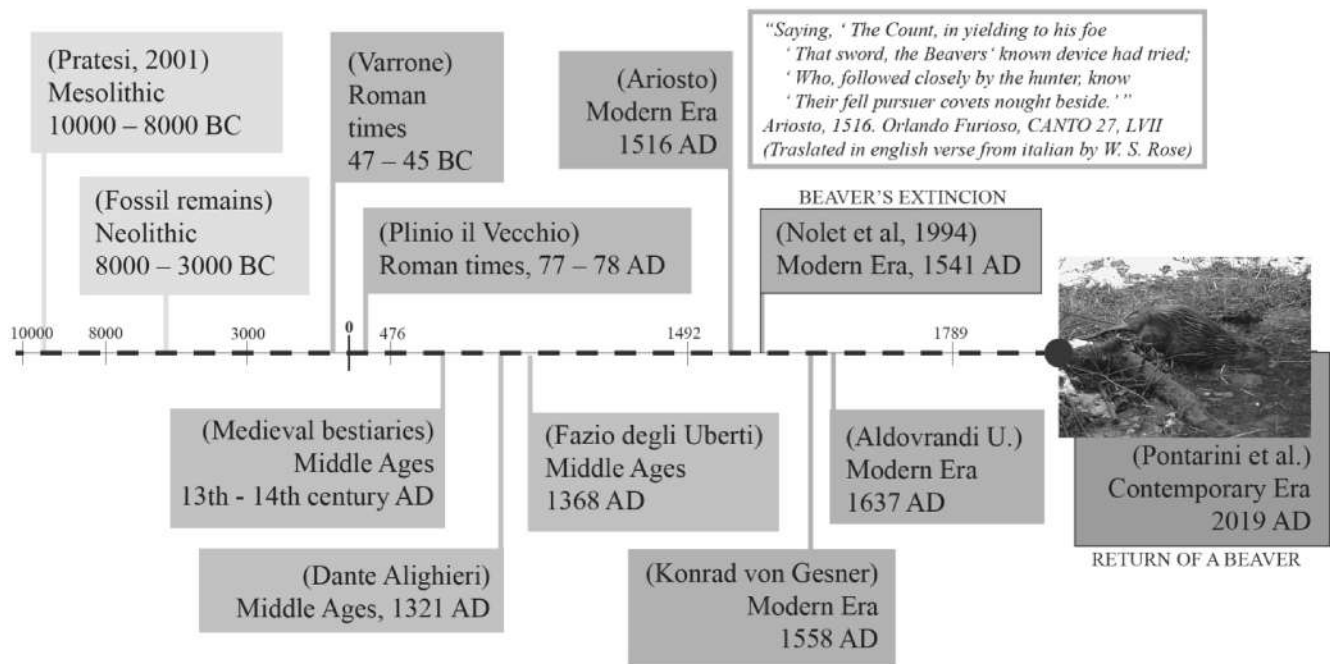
(Pratesi, 2001)
Mesolithic
10000 – 8000 BC

(Fossil remains)
Neolithic
8000 – 3000 BC

(Varrone)
Roman
times
47 – 45 BC

(Plinio il Vecchio)
Roman times, 77 – 78 AD

(Ariosto)
Modern Era
1516 AD

"Saying, ' The Count, in yielding to his foe
' That sword, the Beavers' known device had tried;
' Who, followed closely by the hunter, know
' Their fell pursuer covets nought beside.' "
Ariosto, 1516. Orlando Furioso, CANTO 27, LVII
(Traslated in english verse from italian by W. S. Rose)

BEAVER'S EXTINCION

(Nolet et al, 1994)
Modern Era, 1541 AD

10000 8000 3000 0 476 1492 1789

(Medieval bestiaries)
Middle Ages
13th - 14th century AD

(Fazio degli Uberti)
Middle Ages
1368 AD

(Aldovrandi U.)
Modern Era
1637 AD

(Pontarini et al.)
Contemporary Era
2019 AD

RETURN OF A BEAVER

(Dante Alighieri)
Middle Ages, 1321 AD

(Konrad von Gesner)
Modern Era
1558 AD